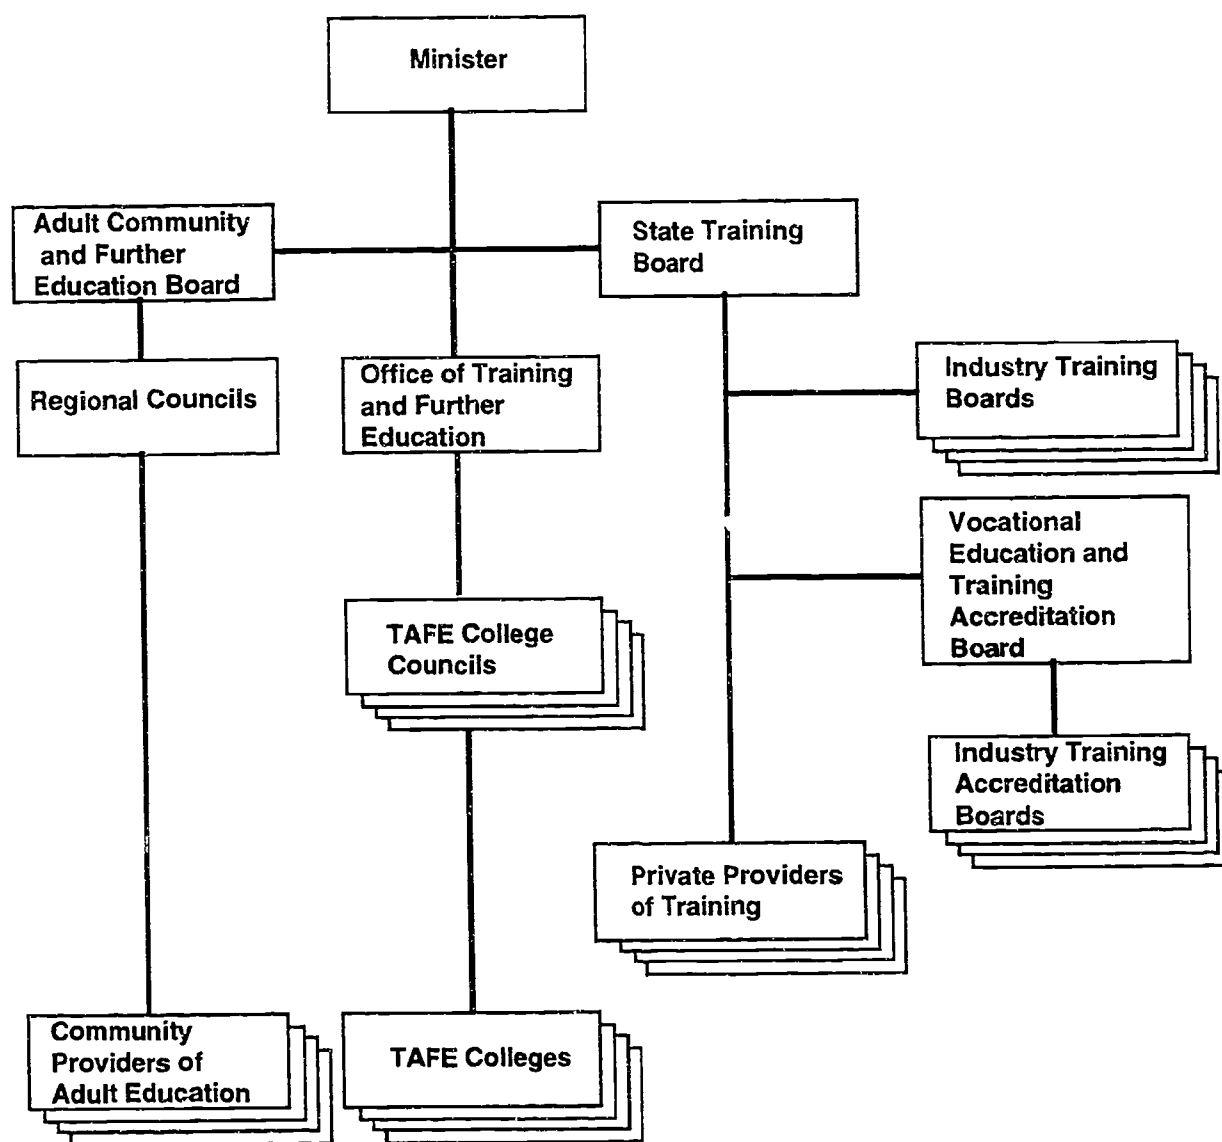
Minister

Adult Community and Further Education Board

State Training Board

Regional Councils

Office of Training and Further Education

Industry Training Boards

Vocational Education and Training Accreditation Board

TAFE College Councils

Industry Training Accreditation Boards

Private Providers of Training

Community Providers of Adult Education

TAFE Colleges